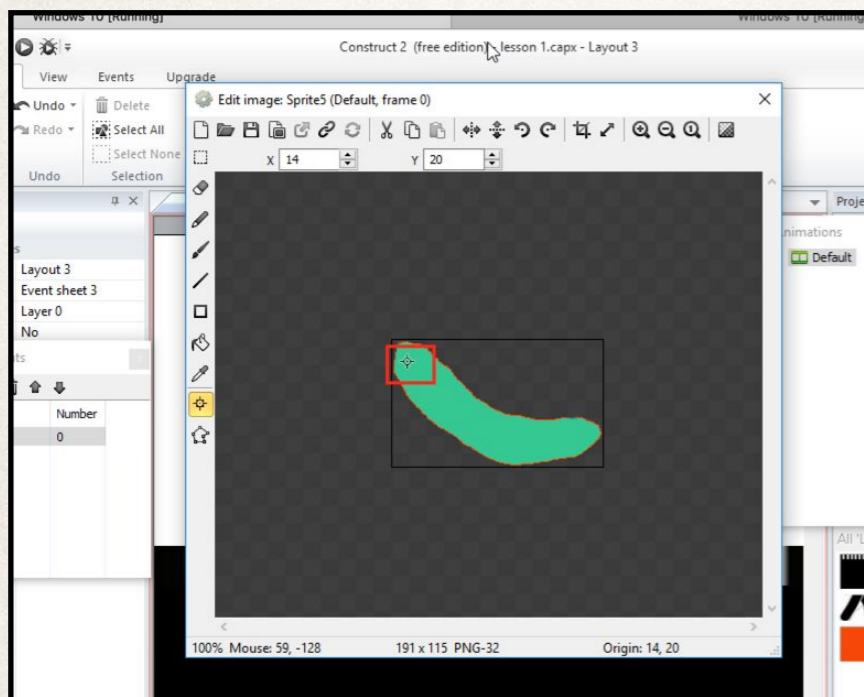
Windows 10 [Running]

Windows 10 [Running]

Construct 2 (free edition) - lesson 1.capx - Layout 3

View

Events

Upgrade

Undo

Redo

Delete

Select All

Select None

Undo

Selection

Edit image: Sprite5 (Default, frame 0)

X 14

Y 20

Layout 3

Event sheet 3

Layer 0

No

Number

0

Proje

nimations

Default

100% Mouse: 59, -128

191 x 115 PNG-32

Origin: 14, 20